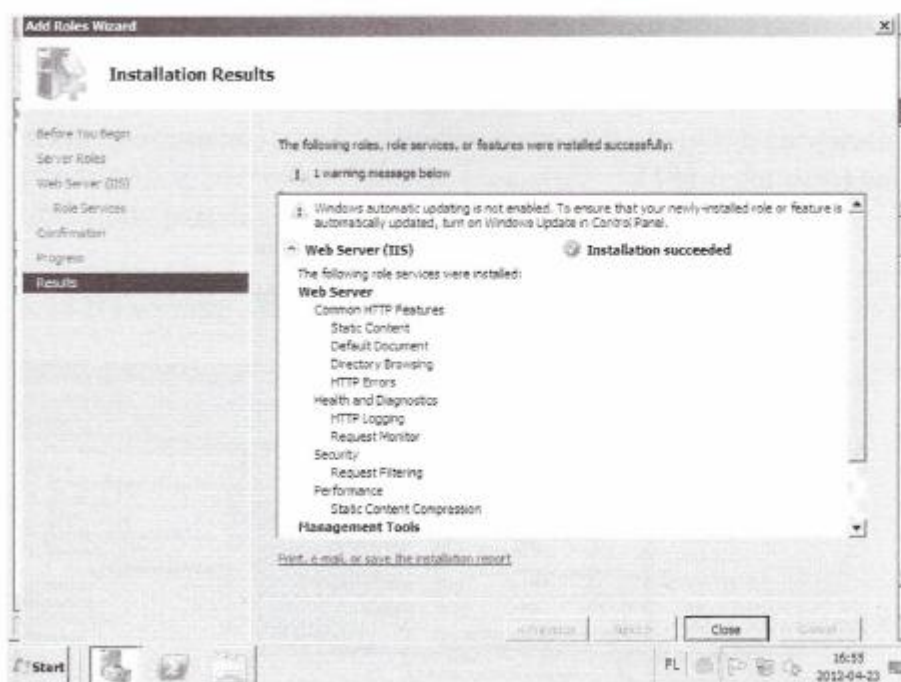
Add Roles Wizard

Installation Results

Before You Begin
Server Roles
Web Server (IIS)
Role Services
Confirmation
Progress
Results

The following roles, role services, or features were installed successfully:

1 warning message below

Windows automatic updating is not enabled. To ensure that your newly-installed role or feature is automatically updated, turn on Windows Update in Control Panel.

Web Server (IIS)

Installation succeeded

The following role services were installed:
Web Server
Common HTTP Features
Static Content
Default Document
Directory Browsing
HTTP Errors
Health and Diagnostics
HTTP Logging
Request Monitor
Security
Request Filtering
Performance
Static Content Compression
Management Tools

Print, e-mail, or save the installation report

< Previous
Next >
Close
Cancel

Start

PL

16:55
2012-04-23